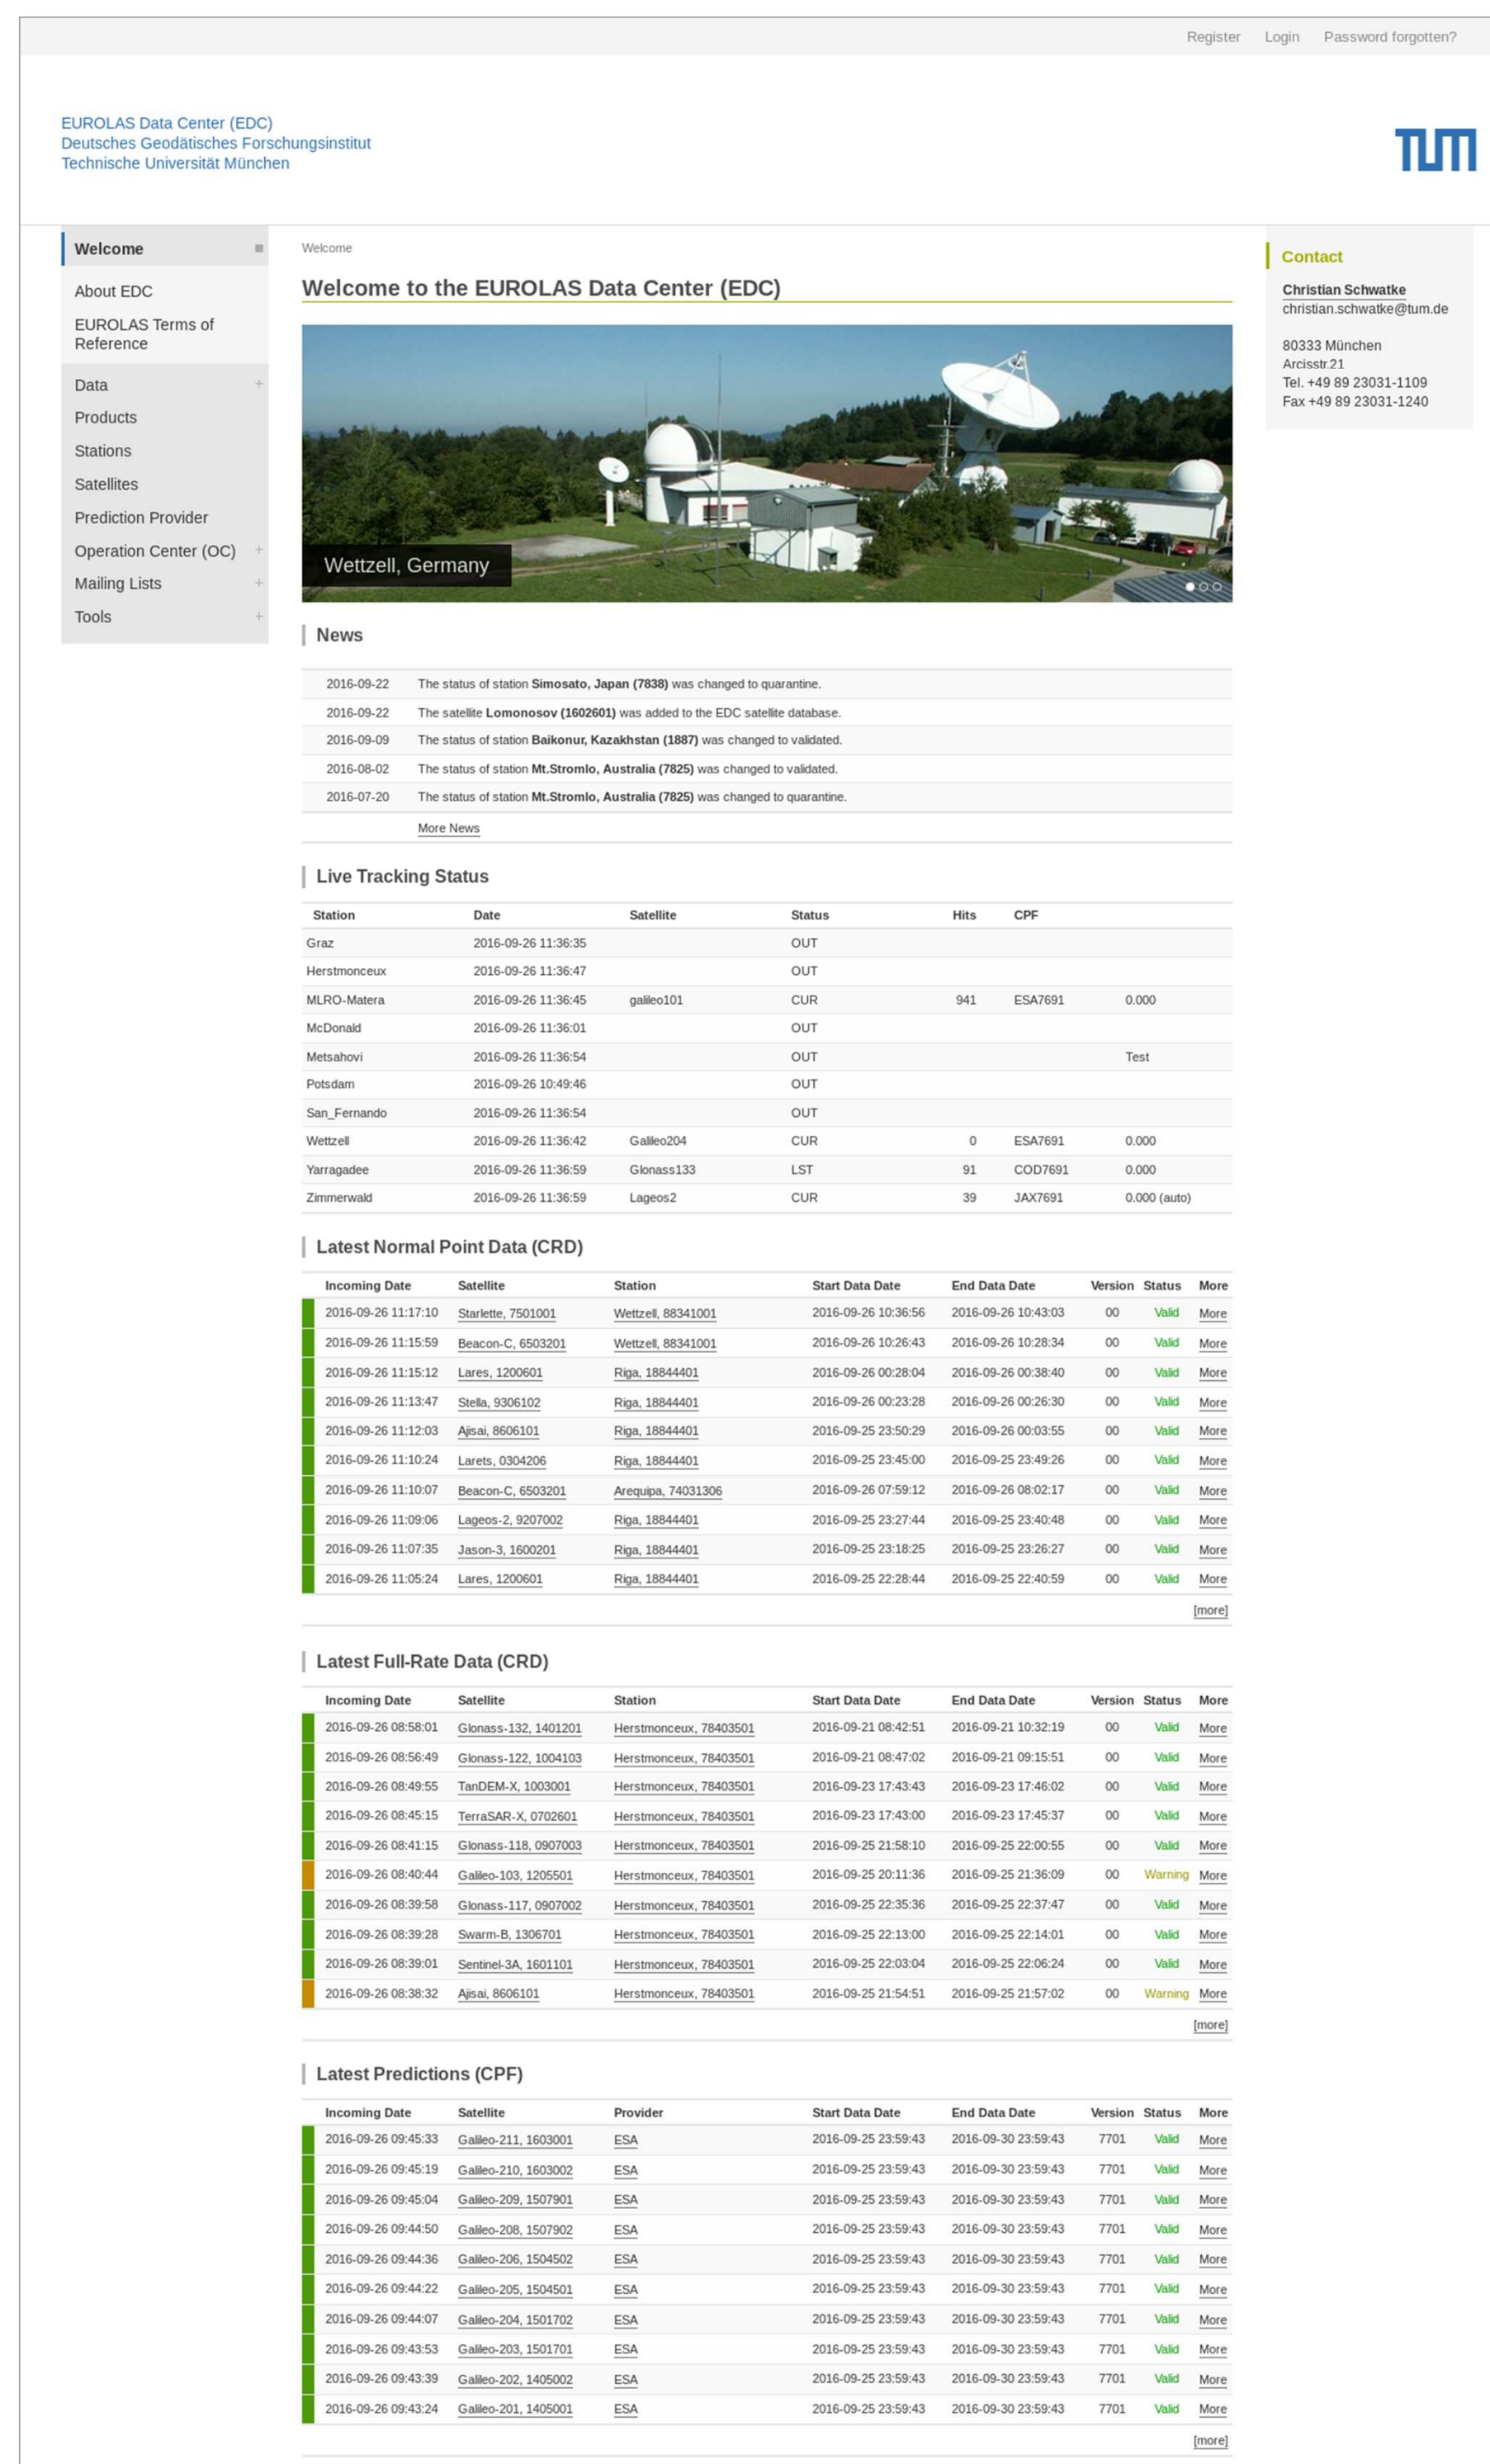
Register Login Password forgotten?

EUROLAS Data Center (EDC)
Deutsches Geodätisches Forschungsinstitut
Technische Universität München

TUM

Welcome
About EDC
EUROLAS Terms of Reference
Data +
Products
Stations
Satellites
Prediction Provider
Operation Center (OC) +
Mailing Lists +
Tools +

Welcome

Welcome to the EUROLAS Data Center (EDC)

Wettzell, Germany

News

| | |
|---|---|
| 2016-09-22 | The status of station **Simosato, Japan (7838)** was changed to quarantine. |
| 2016-09-22 | The satellite **Lomonosov (1602601)** was added to the EDC satellite database. |
| 2016-09-09 | The status of station **Baikonur, Kazakhstan (1887)** was changed to validated. |
| 2016-08-02 | The status of station **Mt.Stromlo, Australia (7825)** was changed to validated. |
| 2016-07-20 | The status of station **Mt.Stromlo, Australia (7825)** was changed to quarantine. |
| | More News |

Live Tracking Status

| Station | Date | Satellite | Status | Hits | CPF | |
|---|---|---|---|---|---|---|
| Graz | 2016-09-26 11:36:35 | | OUT | | | |
| Herstmonceux | 2016-09-26 11:36:47 | | OUT | | | |
| MLRO-Matera | 2016-09-26 11:36:45 | galileo101 | CUR | 941 | ESA7691 | 0.000 |
| McDonald | 2016-09-26 11:36:01 | | OUT | | | |
| Metsahovi | 2016-09-26 11:36:54 | | OUT | | | Test |
| Potsdam | 2016-09-26 10:49:46 | | OUT | | | |
| San_Fernando | 2016-09-26 11:36:54 | | OUT | | | |
| Wettzell | 2016-09-26 11:36:42 | Galileo204 | CUR | 0 | ESA7691 | 0.000 |
| Yarragadee | 2016-09-26 11:36:59 | Glonass133 | LST | 91 | COD7691 | 0.000 |
| Zimmerwald | 2016-09-26 11:36:59 | Lageos2 | CUR | 39 | JAX7691 | 0.000 (auto) |

Latest Normal Point Data (CRD)

| Incoming Date | Satellite | Station | Start Data Date | End Data Date | Version | Status | More |
|---|---|---|---|---|---|---|---|
| 2016-09-26 11:17:10 | Starlette, 7501001 | Wettzell, 88341001 | 2016-09-26 10:36:56 | 2016-09-26 10:43:03 | 00 | Valid | More |
| 2016-09-26 11:15:59 | Beacon-C, 6503201 | Wettzell, 88341001 | 2016-09-26 10:26:43 | 2016-09-26 10:28:34 | 00 | Valid | More |
| 2016-09-26 11:15:12 | Lares, 1200601 | Riga, 18844401 | 2016-09-26 00:28:04 | 2016-09-26 00:38:40 | 00 | Valid | More |
| 2016-09-26 11:13:47 | Stella, 9306102 | Riga, 18844401 | 2016-09-26 00:23:28 | 2016-09-26 00:26:30 | 00 | Valid | More |
| 2016-09-26 11:12:03 | Ajisai, 8606101 | Riga, 18844401 | 2016-09-25 23:50:29 | 2016-09-26 00:03:55 | 00 | Valid | More |
| 2016-09-26 11:10:24 | Larets, 0304206 | Riga, 18844401 | 2016-09-25 23:45:00 | 2016-09-25 23:49:26 | 00 | Valid | More |
| 2016-09-26 11:10:07 | Beacon-C, 6503201 | Arequipa, 74031306 | 2016-09-26 07:59:12 | 2016-09-26 08:02:17 | 00 | Valid | More |
| 2016-09-26 11:09:06 | Lageos-2, 9207002 | Riga, 18844401 | 2016-09-25 23:27:44 | 2016-09-25 23:40:48 | 00 | Valid | More |
| 2016-09-26 11:07:35 | Jason-3, 1600201 | Riga, 18844401 | 2016-09-25 23:18:25 | 2016-09-25 23:26:27 | 00 | Valid | More |
| 2016-09-26 11:05:24 | Lares, 1200601 | Riga, 18844401 | 2016-09-25 22:28:44 | 2016-09-25 22:40:59 | 00 | Valid | More |

[more]

Latest Full-Rate Data (CRD)

| Incoming Date | Satellite | Station | Start Data Date | End Data Date | Version | Status | More |
|---|---|---|---|---|---|---|---|
| 2016-09-26 08:58:01 | Glonass-132, 1401201 | Herstmonceux, 78403501 | 2016-09-21 08:42:51 | 2016-09-21 10:32:19 | 00 | Valid | More |
| 2016-09-26 08:56:49 | Glonass-122, 1004103 | Herstmonceux, 78403501 | 2016-09-21 08:47:02 | 2016-09-21 09:15:51 | 00 | Valid | More |
| 2016-09-26 08:49:55 | TanDEM-X, 1003001 | Herstmonceux, 78403501 | 2016-09-23 17:43:43 | 2016-09-23 17:46:02 | 00 | Valid | More |
| 2016-09-26 08:45:15 | TerraSAR-X, 0702601 | Herstmonceux, 78403501 | 2016-09-23 17:43:00 | 2016-09-23 17:45:37 | 00 | Valid | More |
| 2016-09-26 08:41:15 | Glonass-118, 0907003 | Herstmonceux, 78403501 | 2016-09-25 21:58:10 | 2016-09-25 22:00:55 | 00 | Valid | More |
| 2016-09-26 08:40:44 | Galileo-103, 1205501 | Herstmonceux, 78403501 | 2016-09-25 20:11:36 | 2016-09-25 21:36:09 | 00 | Warning | More |
| 2016-09-26 08:39:58 | Glonass-117, 0907002 | Herstmonceux, 78403501 | 2016-09-25 22:35:36 | 2016-09-25 22:37:47 | 00 | Valid | More |
| 2016-09-26 08:39:28 | Swarm-B, 1306701 | Herstmonceux, 78403501 | 2016-09-25 22:13:00 | 2016-09-25 22:14:01 | 00 | Valid | More |
| 2016-09-26 08:39:01 | Sentinel-3A, 1601101 | Herstmonceux, 78403501 | 2016-09-25 22:03:04 | 2016-09-25 22:06:24 | 00 | Valid | More |
| 2016-09-26 08:38:32 | Ajisai, 8606101 | Herstmonceux, 78403501 | 2016-09-25 21:54:51 | 2016-09-25 21:57:02 | 00 | Warning | More |

[more]

Latest Predictions (CPF)

| Incoming Date | Satellite | Provider | Start Data Date | End Data Date | Version | Status | More |
|---|---|---|---|---|---|---|---|
| 2016-09-26 09:45:33 | Galileo-211, 1603001 | ESA | 2016-09-25 23:59:43 | 2016-09-30 23:59:43 | 7701 | Valid | More |
| 2016-09-26 09:45:19 | Galileo-210, 1603002 | ESA | 2016-09-25 23:59:43 | 2016-09-30 23:59:43 | 7701 | Valid | More |
| 2016-09-26 09:45:04 | Galileo-209, 1507901 | ESA | 2016-09-25 23:59:43 | 2016-09-30 23:59:43 | 7701 | Valid | More |
| 2016-09-26 09:44:50 | Galileo-208, 1507902 | ESA | 2016-09-25 23:59:43 | 2016-09-30 23:59:43 | 7701 | Valid | More |
| 2016-09-26 09:44:36 | Galileo-206, 1504502 | ESA | 2016-09-25 23:59:43 | 2016-09-30 23:59:43 | 7701 | Valid | More |
| 2016-09-26 09:44:22 | Galileo-205, 1504501 | ESA | 2016-09-25 23:59:43 | 2016-09-30 23:59:43 | 7701 | Valid | More |
| 2016-09-26 09:44:07 | Galileo-204, 1501702 | ESA | 2016-09-25 23:59:43 | 2016-09-30 23:59:43 | 7701 | Valid | More |
| 2016-09-26 09:43:53 | Galileo-203, 1501701 | ESA | 2016-09-25 23:59:43 | 2016-09-30 23:59:43 | 7701 | Valid | More |
| 2016-09-26 09:43:39 | Galileo-202, 1405002 | ESA | 2016-09-25 23:59:43 | 2016-09-30 23:59:43 | 7701 | Valid | More |
| 2016-09-26 09:43:24 | Galileo-201, 1405001 | ESA | 2016-09-25 23:59:43 | 2016-09-30 23:59:43 | 7701 | Valid | More |

[more]

Contact
Christian Schwatke
christian.schwatke@tum.de

80333 München
Arcisstr.21
Tel. +49 89 23031-1109
Fax +49 89 23031-1240